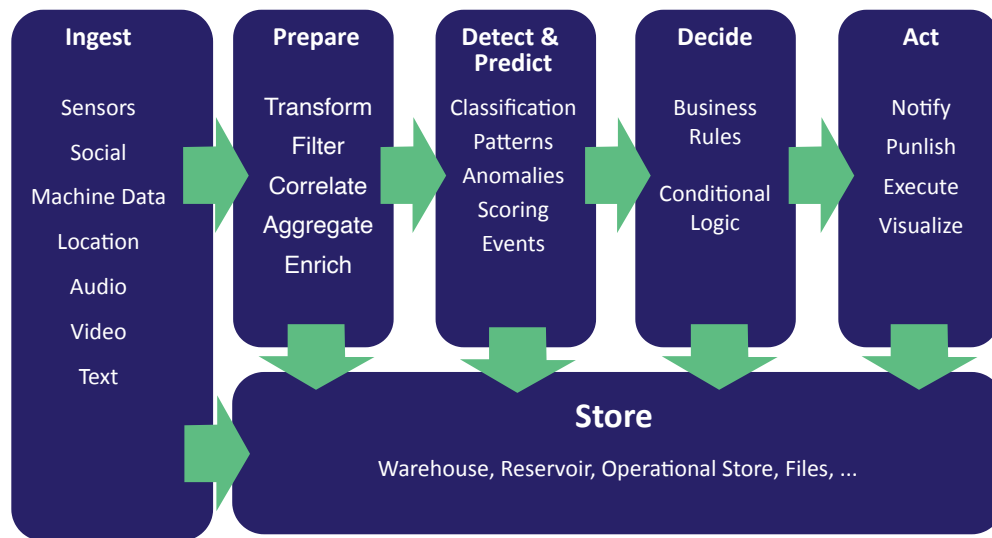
Ingest

Sensors
Social
Machine Data
Location
Audio
Video
Text

Prepare

Transform
Filter
Correlate
Aggregate
Enrich

Detect & Predict

Classification
Patterns
Anomalies
Scoring
Events

Decide

Business Rules

Conditional Logic

Act

Notify
Punlish
Execute
Visualize

Store

Warehouse, Reservoir, Operational Store, Files, ...